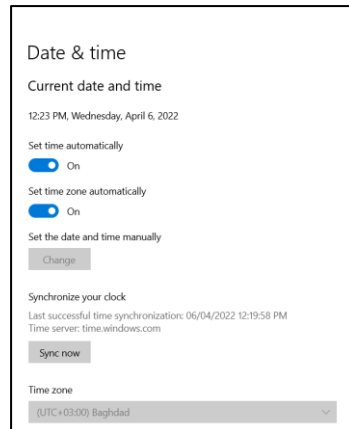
Date & time

Current date and time

12:23 PM, Wednesday, April 6, 2022

Set time automatically

On

Set time zone automatically

On

Set the date and time manually

Change

Synchronize your clock

Last successful time synchronization: 06/04/2022 12:19:58 PM
Time server: time.windows.com

Sync now

Time zone

(UTC+03:00) Baghdad